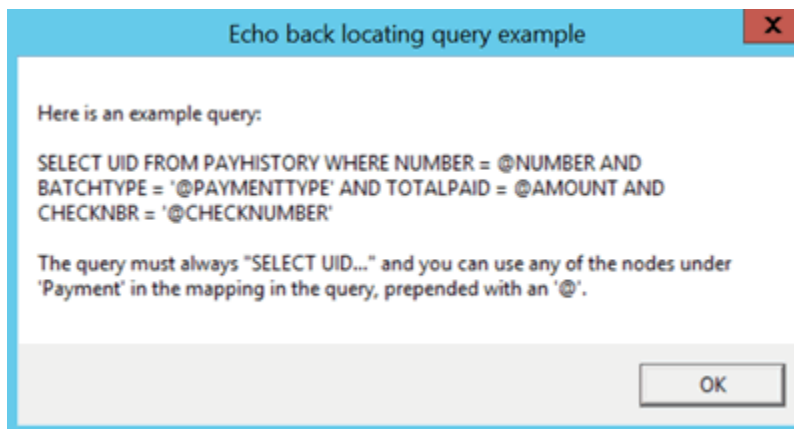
Echo back locating query example

x

Here is an example query:

SELECT UID FROM PAYHISTORY WHERE NUMBER = @NUMBER AND BATCHTYPE = '@PAYMENTTYPE' AND TOTALPAID = @AMOUNT AND CHECKNBR = '@CHECKNUMBER'

The query must always "SELECT UID..." and you can use any of the nodes under 'Payment' in the mapping in the query, prepended with an '@'.

OK